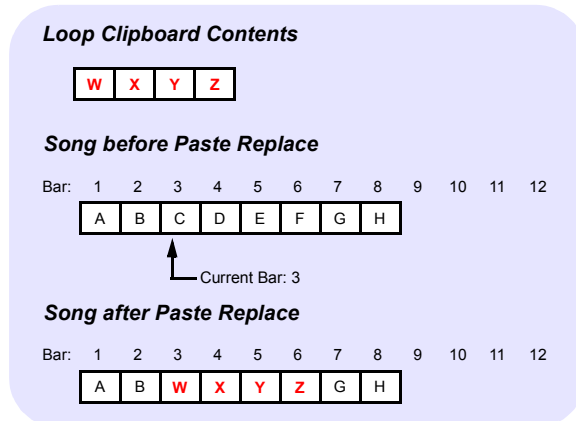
Loop Clipboard Contents

| W | X | Y | Z |
|---|---|---|---|

Song before Paste Replace

Bar: 1 2 3 4 5 6 7 8 9 10 11 12

| A | B | C | D | E | F | G | H |
|---|---|---|---|---|---|---|---|

Current Bar: 3

Song after Paste Replace

Bar: 1 2 3 4 5 6 7 8 9 10 11 12

| A | B | W | X | Y | Z | G | H |
|---|---|---|---|---|---|---|---|